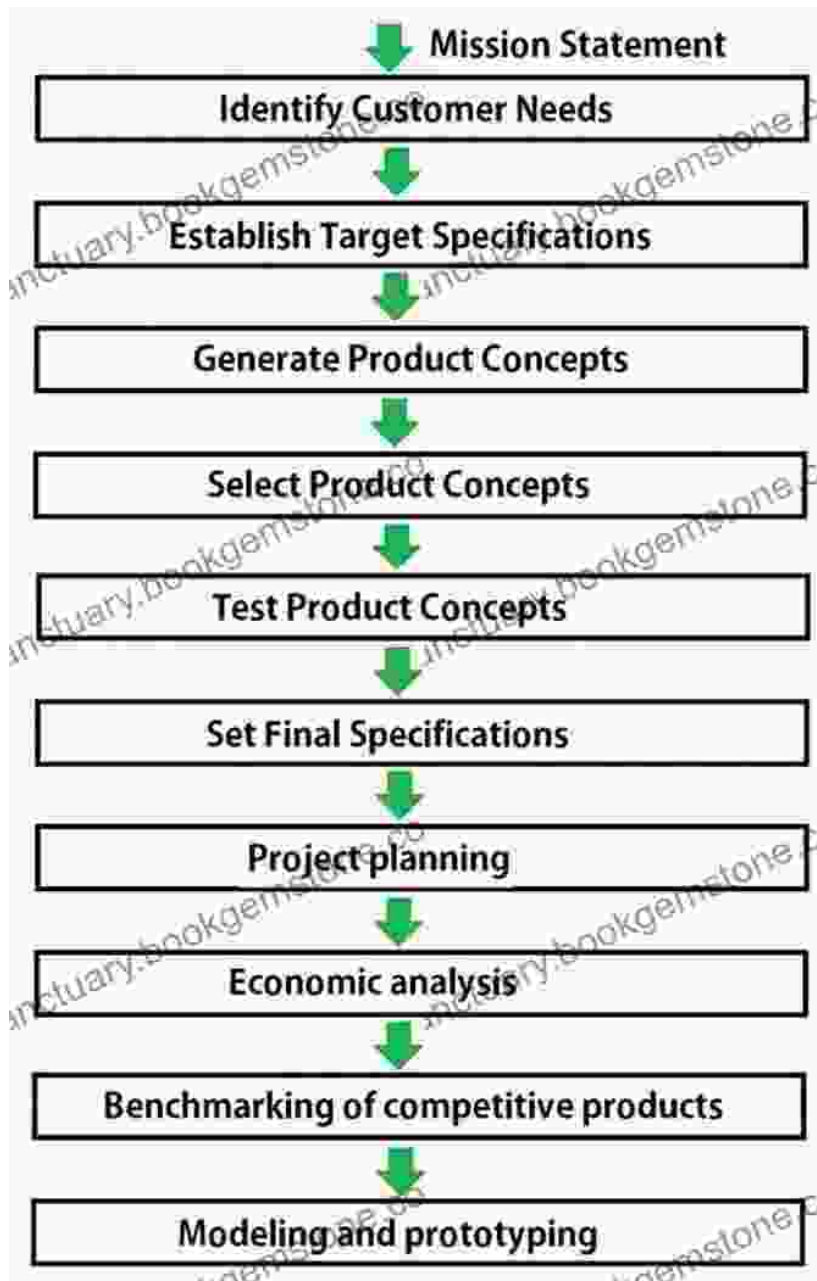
Mission Statement

Identify Customer Needs

Establish Target Specifications

Generate Product Concepts

Select Product Concepts

Test Product Concepts

Set Final Specifications

Project planning

Economic analysis

Benchmarking of competitive products

Modeling and prototyping